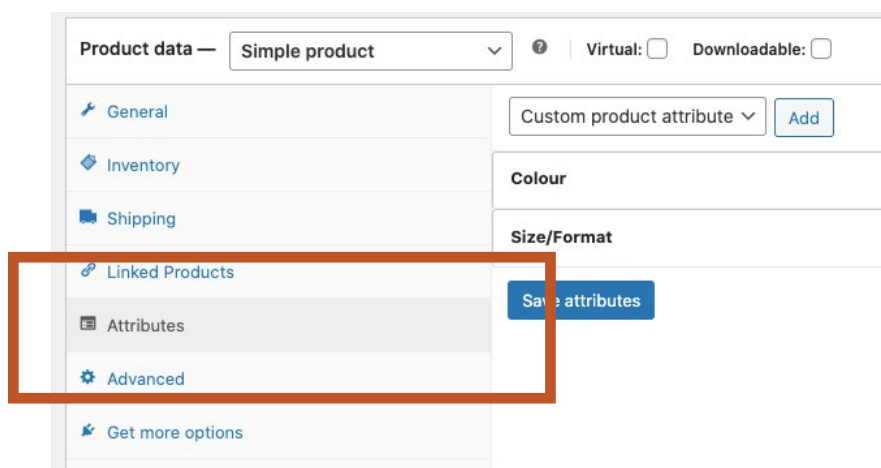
Product data — Simple product

Virtual:
Downloadable:

General
Inventory
Shipping
Linked Products
Attributes
Advanced
Get more options

Custom product attribute
Add

Colour

Size/Format

Save attributes